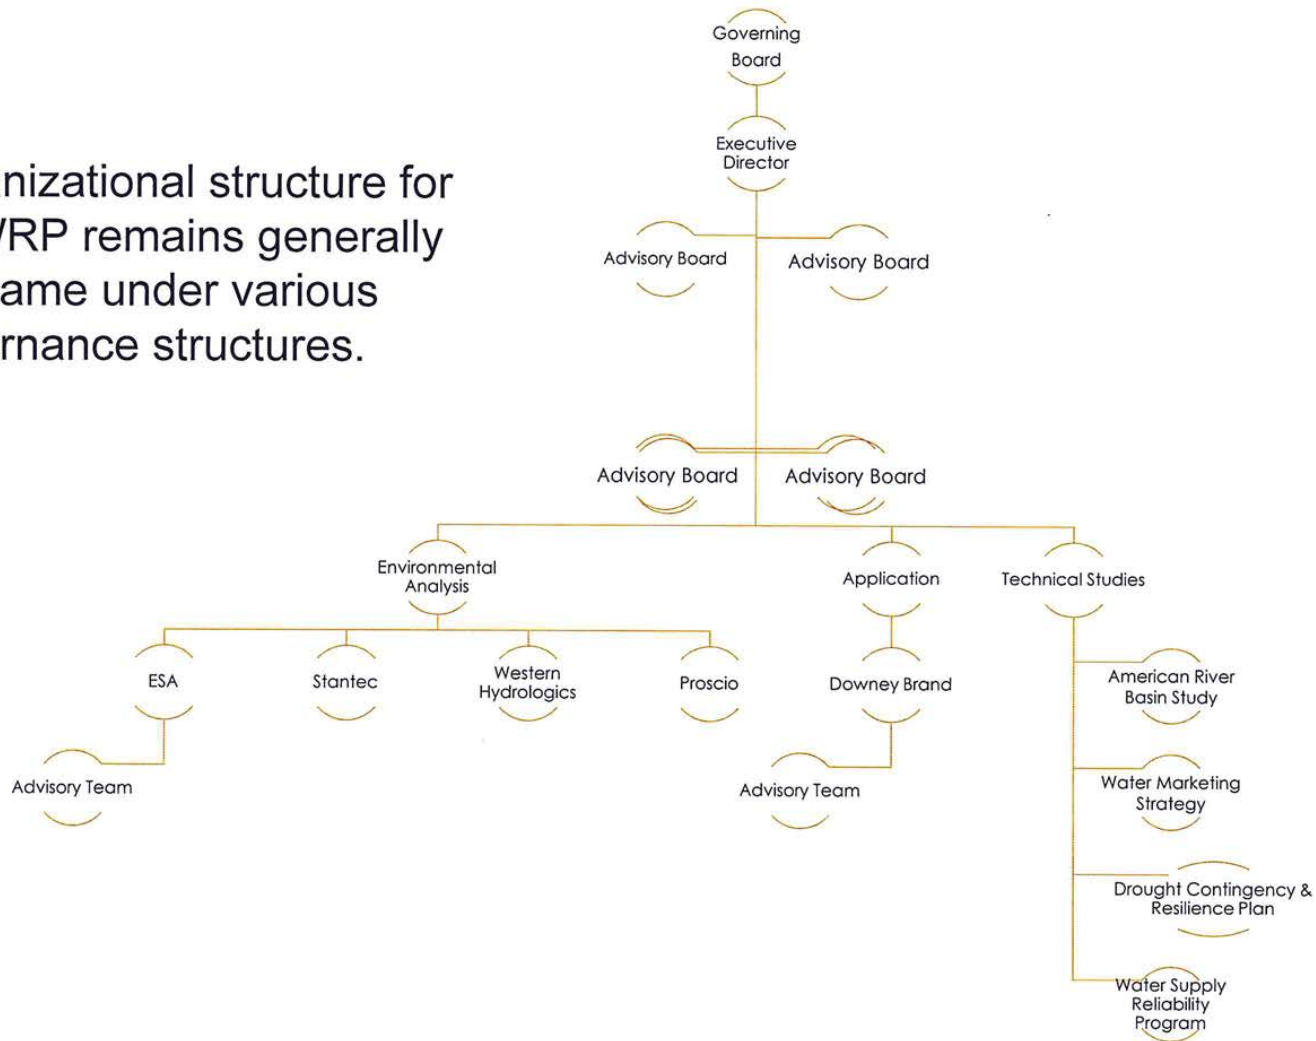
nizational structure for
/RP remains generally
ame under various
rnance structures.

Governing Board

Executive Director

Advisory Board

Advisory Board

Advisory Board

Advisory Board

Environmental Analysis

Application

Technical Studies

ESA

Stantec

Western Hydrologics

Proscio

Downey Brand

American River Basin Study

Advisory Team

Advisory Team

Water Marketing Strategy

Drought Contingency & Resilience Plan

Water Supply Reliability Program